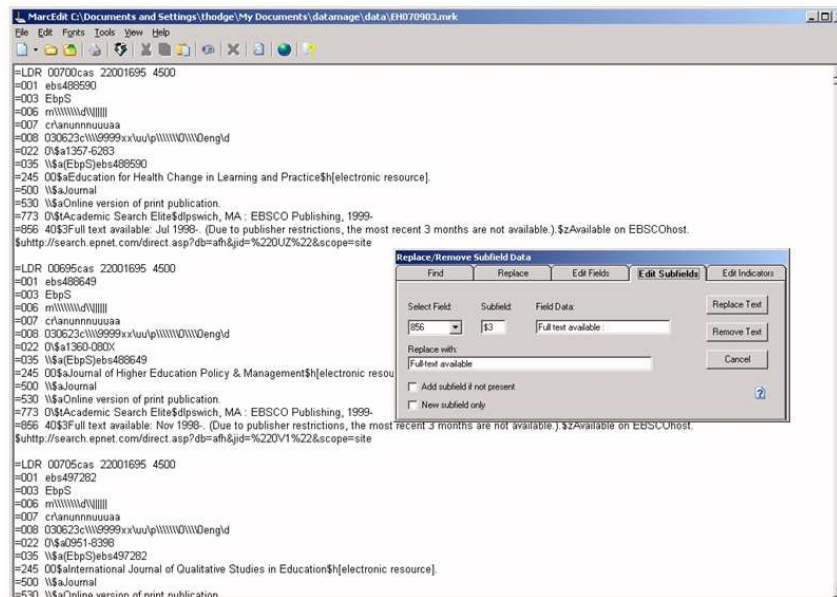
MarcEdit C:\Documents and Settings\thodge\My Documents\datamage\data\EH070903.mrk

File Edit Fonts Tools View Help

=LDR 00700cas 22001695 4500
=001 ebs488590
=003 EbpS
=006 m\\\\\\\\d\\|||||
=007 cr\anunnnuuuaa
=008 030623c\\\\9999xx\uu\p\\\\\\0\\\\0eng\d
=022 0\$a1357-6283
=035 \\$a(EbpS)ebs488590
=245 00$aEducation for Health Change in Learning and Practice$h[electronic resource].
=500 \\$aJournal
=530 \\$aOnline version of print publication.
=773 0\$tAcademic Search Elite$dIpswich, MA : EBSCO Publishing, 1999-
=856 40$3Full text available: Jul 1998-. (Due to publisher restrictions, the most recent 3 months are not available.).$zAvailable on EBSCOhost.
$uhttp://search.epnet.com/direct.asp?db=afh&jid=%220UZ%22&scope=site

=LDR 00695cas 22001695 4500
=001 ebs488649
=003 EbpS
=006 m\\\\\\\\d\\|||||
=007 cr\anunnnuuuaa
=008 030623c\\\\9999xx\uu\p\\\\\\0\\\\0eng\d
=022 0\$a1360-080X
=035 \\$a(EbpS)ebs488649
=245 00$aJournal of Higher Education Policy & Management$h[electronic resou
=500 \\$aJournal
=530 \\$aOnline version of print publication.
=773 0\$tAcademic Search Elite$dIpswich, MA : EBSCO Publishing, 1999-
=856 40$3Full text available: Nov 1998-. (Due to publisher restrictions, the most recent 3 months are not available.).$zAvailable on EBSCOhost.
$uhttp://search.epnet.com/direct.asp?db=afh&jid=%220V1%22&scope=site

=LDR 00705cas 22001695 4500
=001 ebs497282
=003 EbpS
=006 m\\\\\\\\d\\|||||
=007 cr\anunnnuuuaa
=008 030623c\\\\9999xx\uu\p\\\\\\0\\\\0eng\d
=022 0\$a0951-8398
=035 \\$a(EbpS)ebs497282
=245 00$aInternational Journal of Qualitative Studies in Education$h[electronic resource].
=500 \\$aJournal
=530 \\$aOnline version of print publication

Replace/Remove Subfield Data
Find | Replace | Edit Fields | Edit Subfields | Edit Indicators
Select Field: 856
Subfield: $3
Field Data: Full text available :
Replace with: Full-text available
Add subfield if not present
New subfield only
Replace Text
Remove Text
Cancel